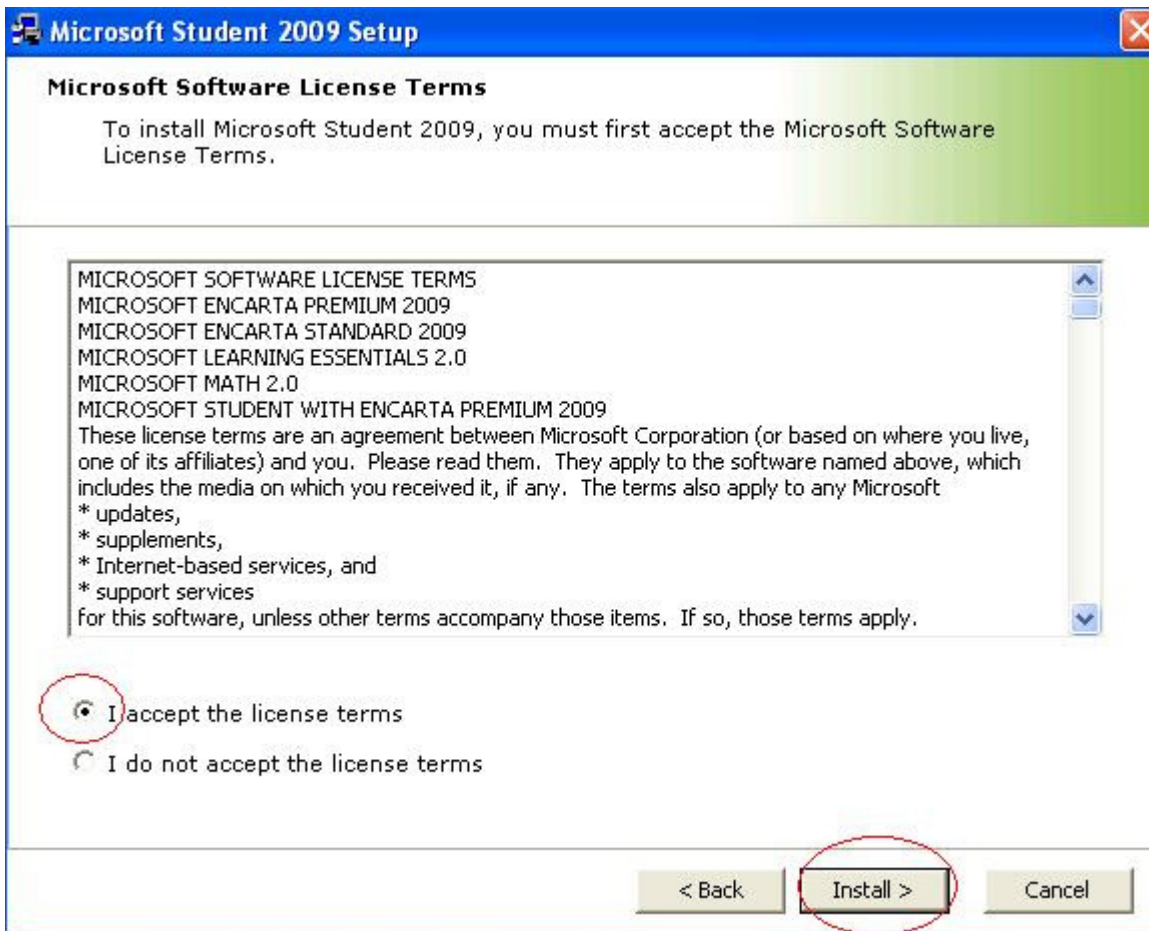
Microsoft Student 2009 Setup

Microsoft Software License Terms

To install Microsoft Student 2009, you must first accept the Microsoft Software License Terms.

MICROSOFT SOFTWARE LICENSE TERMS
MICROSOFT ENCARTA PREMIUM 2009
MICROSOFT ENCARTA STANDARD 2009
MICROSOFT LEARNING ESSENTIALS 2.0
MICROSOFT MATH 2.0
MICROSOFT STUDENT WITH ENCARTA PREMIUM 2009
These license terms are an agreement between Microsoft Corporation (or based on where you live, one of its affiliates) and you. Please read them. They apply to the software named above, which includes the media on which you received it, if any. The terms also apply to any Microsoft
* updates,
* supplements,
* Internet-based services, and
* support services
for this software, unless other terms accompany those items. If so, those terms apply.

I accept the license terms

I do not accept the license terms

< Back

Install >

Cancel